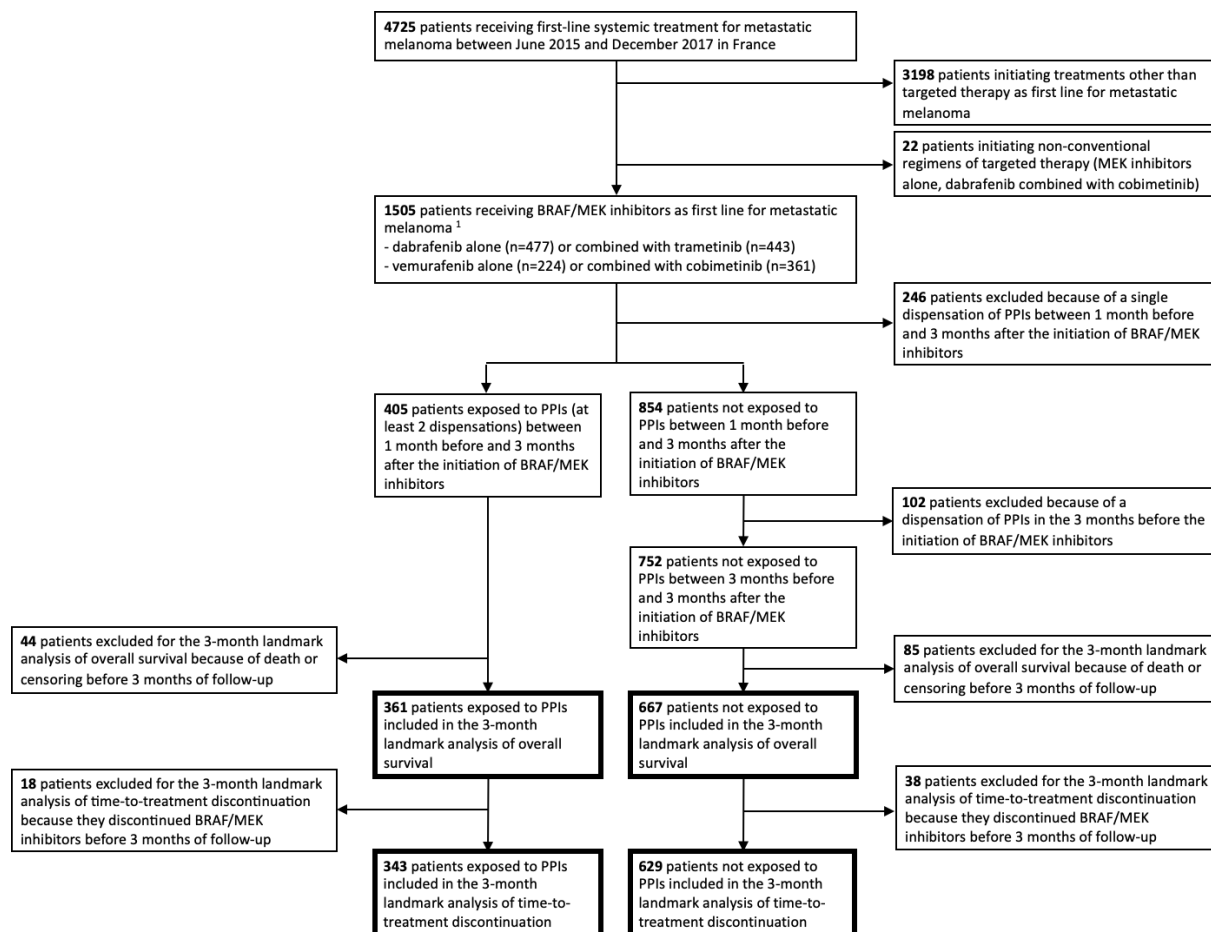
**4725** patients receiving first-line systemic treatment for metastatic melanoma between June 2015 and December 2017 in France

**3198** patients initiating treatments other than targeted therapy as first line for metastatic melanoma

**22** patients initiating non-conventional regimens of targeted therapy (MEK inhibitors alone, dabrafenib combined with cobimetinib)

**1505** patients receiving BRAF/MEK inhibitors as first line for metastatic melanoma $^1$
- dabrafenib alone (n=477) or combined with trametinib (n=443)
- vemurafenib alone (n=224) or combined with cobimetinib (n=361)

**246** patients excluded because of a single dispensation of PPIs between 1 month before and 3 months after the initiation of BRAF/MEK inhibitors

**405** patients exposed to PPIs (at least 2 dispensations) between 1 month before and 3 months after the initiation of BRAF/MEK inhibitors

**854** patients not exposed to PPIs between 1 month before and 3 months after the initiation of BRAF/MEK inhibitors

**102** patients excluded because of a dispensation of PPIs in the 3 months before the initiation of BRAF/MEK inhibitors

**752** patients not exposed to PPIs between 3 months before and 3 months after the initiation of BRAF/MEK inhibitors

**44** patients excluded for the 3-month landmark analysis of overall survival because of death or censoring before 3 months of follow-up

**85** patients excluded for the 3-month landmark analysis of overall survival because of death or censoring before 3 months of follow-up

**361** patients exposed to PPIs included in the 3-month landmark analysis of overall survival

**667** patients not exposed to PPIs included in the 3-month landmark analysis of overall survival

**18** patients excluded for the 3-month landmark analysis of time-to-treatment discontinuation because they discontinued BRAF/MEK inhibitors before 3 months of follow-up

**38** patients excluded for the 3-month landmark analysis of time-to-treatment discontinuation because they discontinued BRAF/MEK inhibitors before 3 months of follow-up

**343** patients exposed to PPIs included in the 3-month landmark analysis of time-to-treatment discontinuation

**629** patients not exposed to PPIs included in the 3-month landmark analysis of time-to-treatment discontinuation